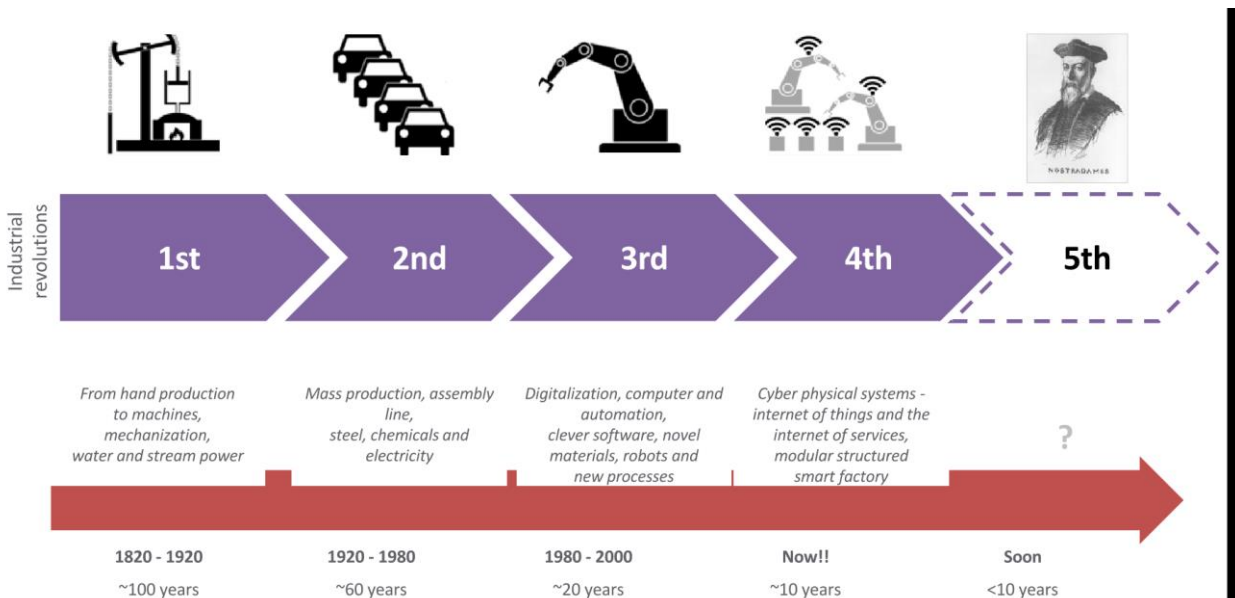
NOSTRADAMUS

Industrial revolutions

1st

2nd

3rd

4th

5th

From hand production to machines, mechanization, water and stream power

Mass production, assembly line, steel, chemicals and electricity

Digitalization, computer and automation, clever software, novel materials, robots and new processes

Cyber physical systems - internet of things and the internet of services, modular structured smart factory

?

1820 - 1920

~100 years

1920 - 1980

~60 years

1980 - 2000

~20 years

Now!!

~10 years

Soon

<10 years